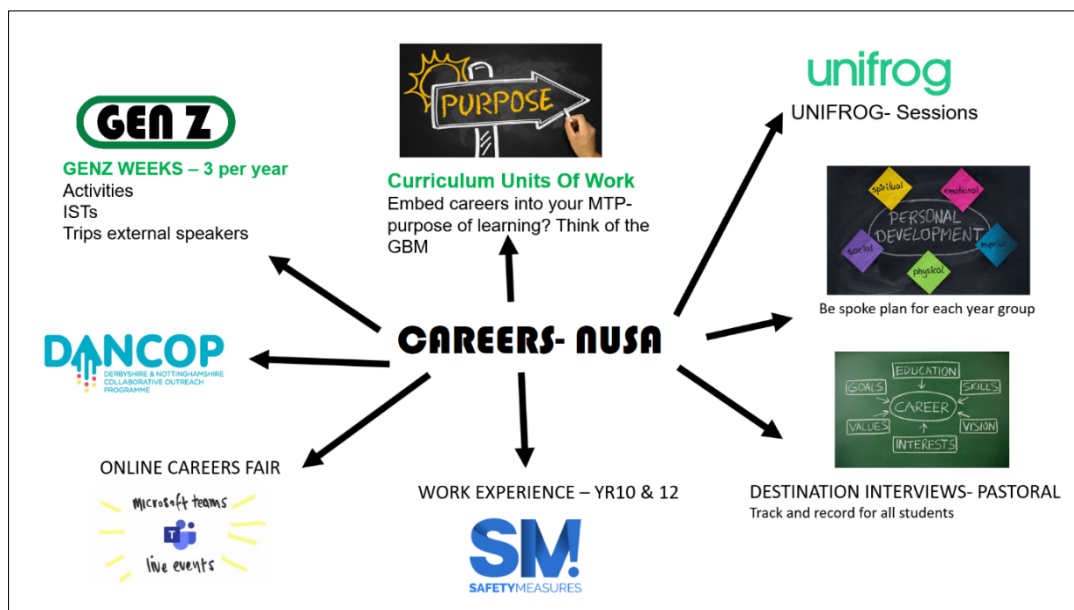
GEN Z

GENZ WEEKS – 3 per year
Activities
ISTs
Trips external speakers

PURPOSE

Curriculum Units Of Work
Embed careers into your MTP- purpose of learning? Think of the GBM

unifrog
UNIFROG- Sessions

spiritual
emotional
PERSONAL DEVELOPMENT
social
mental
physical

Be spoke plan for each year group

CAREERS- NUSA

DANCOP
DERBYSHIRE & NOTTINGHAMSHIRE COLLABORATIVE OUTREACH PROGRAMME

EDUCATION
GOALS
SKILLS
CAREER
VALUES
VISION
INTERESTS

ONLINE CAREERS FAIR

Microsoft teams
live events

WORK EXPERIENCE – YR10 & 12

SM!
SAFETYMEASURES

DESTINATION INTERVIEWS- PASTORAL
Track and record for all students